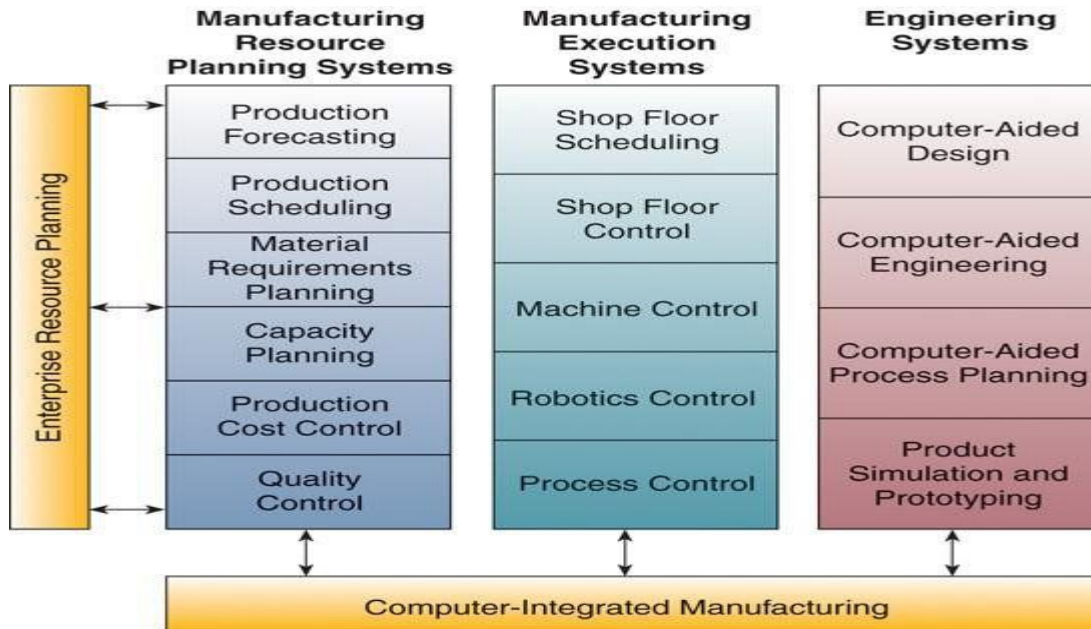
Enterprise Resource Planning

Manufacturing Resource Planning Systems

Production Forecasting

Production Scheduling

Material Requirements Planning

Capacity Planning

Production Cost Control

Quality Control

Manufacturing Execution Systems

Shop Floor Scheduling

Shop Floor Control

Machine Control

Robotics Control

Process Control

Engineering Systems

Computer-Aided Design

Computer-Aided Engineering

Computer-Aided Process Planning

Product Simulation and Prototyping

Computer-Integrated Manufacturing